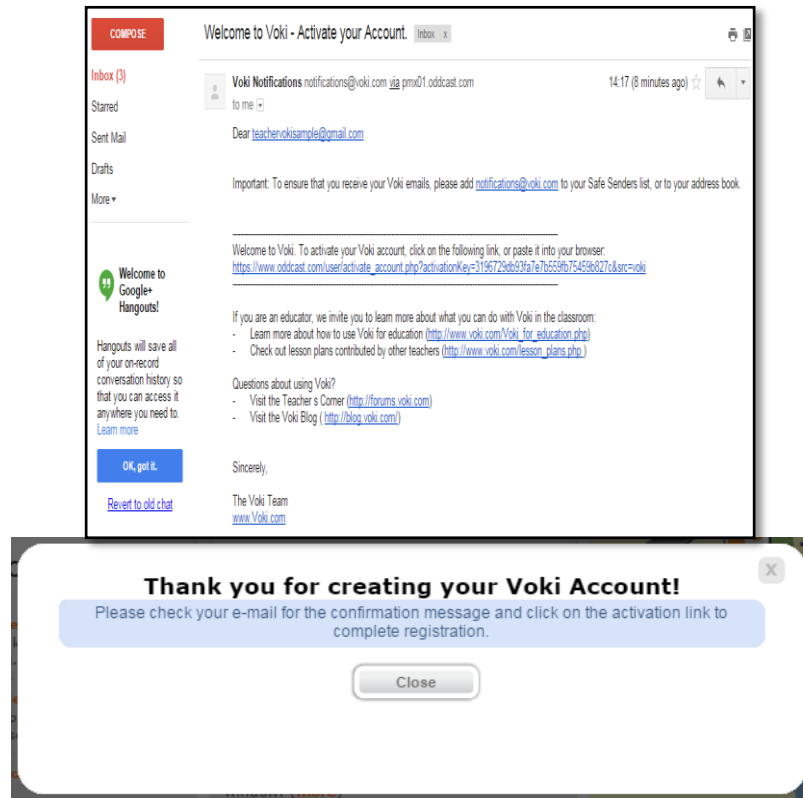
COMPOSE

Inbox (3)

Starred

Sent Mail

Drafts

More ▾

Welcome to Google+ Hangouts!

Hangouts will save all of your on-record conversation history so that you can access it anywhere you need to. Learn more

OK, got it.

Revert to old chat

Welcome to Voki - Activate your Account. Inbox x

Voki Notifications notifications@voki.com via pmx01.oddcast.com

to me

14:17 (8 minutes ago)

Dear teachervokisample@gmail.com

Important: To ensure that you receive your Voki emails, please add notifications@voki.com to your Safe Senders list, or to your address book.

Welcome to Voki. To activate your Voki account, click on the following link, or paste it into your browser:
https://www.oddcast.com/user/activate_account.php?activationKey=3196729db93fa7e7b559fb75459b827c&src=voki

If you are an educator, we invite you to learn more about what you can do with Voki in the classroom:
- Learn more about how to use Voki for education (http://www.voki.com/Voki_for_education.php)
- Check out lesson plans contributed by other teachers (http://www.voki.com/lesson_plans.php )

Questions about using Voki?
- Visit the Teacher s Corner (http://forums.voki.com)
- Visit the Voki Blog ( http://blog.voki.com/)

Sincerely,

The Voki Team
www.Voki.com

Thank you for creating your Voki Account!

Please check your e-mail for the confirmation message and click on the activation link to complete registration.

Close